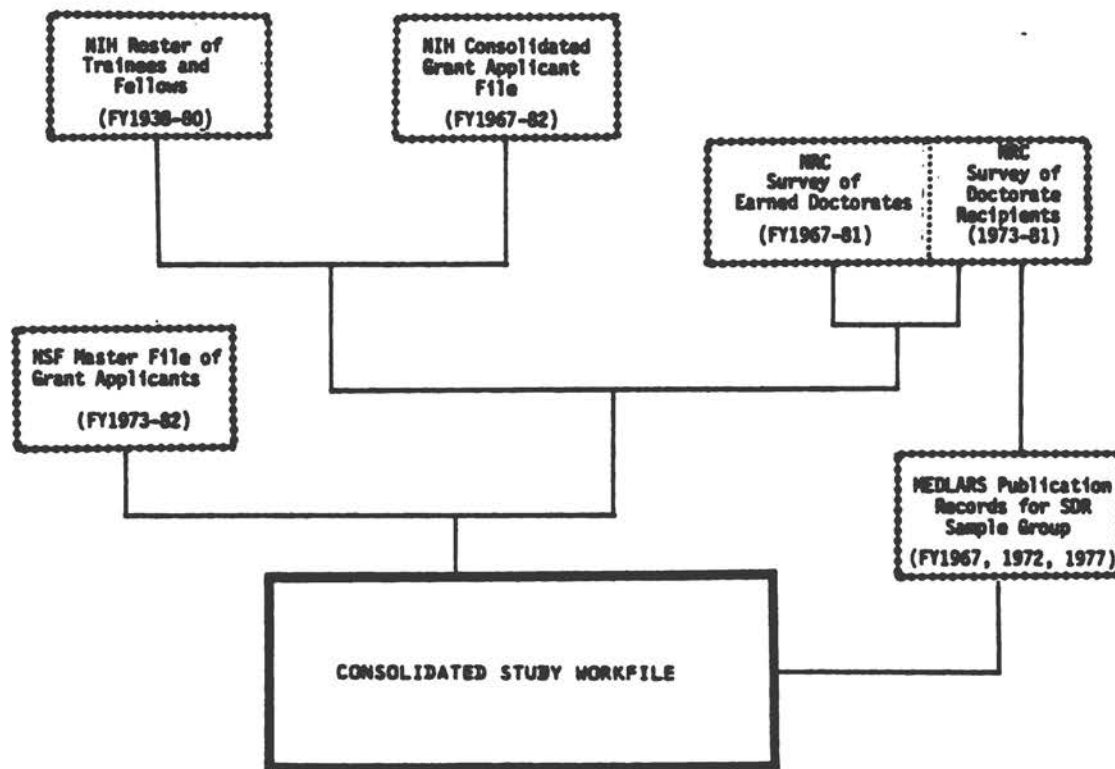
NIH Roster of Trainees and Fellows

(FY1938-80)

NIH Consolidated Grant Applicant File

(FY1967-82)

NRC Survey of Earned Doctorates

(FY1967-81)

NRC Survey of Doctorate Recipients

(1973-81)

NSF Master File of Grant Applicants

(FY1973-82)

MEDLARS Publication Records for SDR Sample Group

(FY1967, 1972, 1977)

CONSOLIDATED STUDY WORKFILE